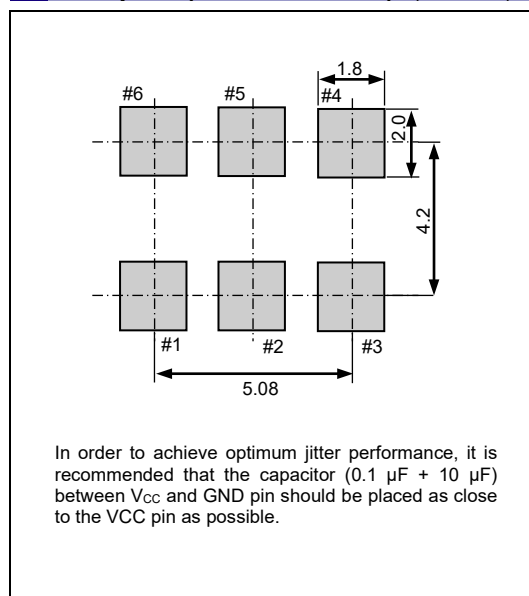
1.8

#6

#5

#4

2.0

4.2

#1

#2

#3

5.08

In order to achieve optimum jitter performance, it is recommended that the capacitor (0.1 µF + 10 µF) between $V_{CC}$ and GND pin should be placed as close to the VCC pin as possible.